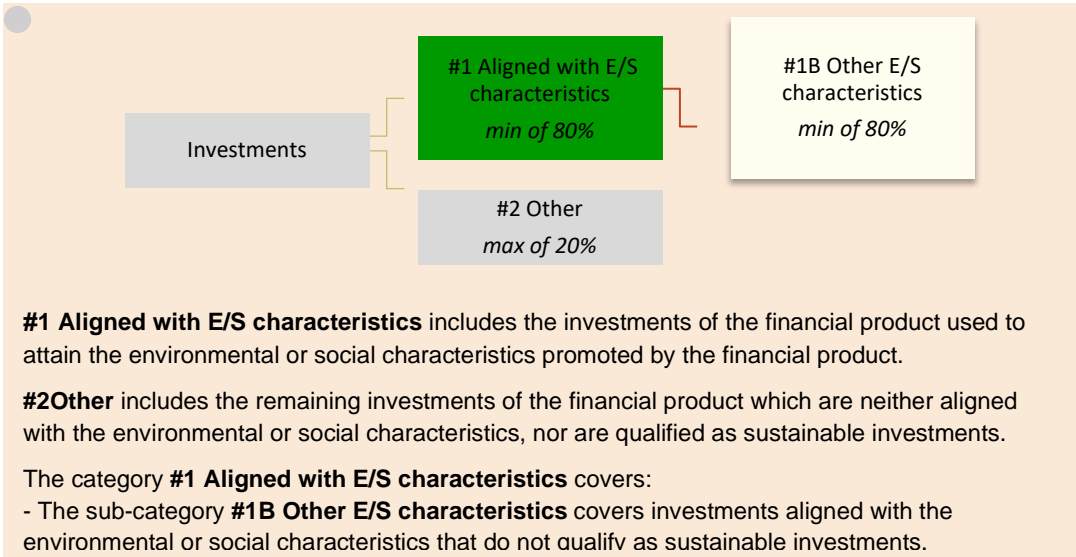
Investments

#1 Aligned with E/S characteristics
min of 80%

#1B Other E/S characteristics
min of 80%

#2 Other
max of 20%

**#1 Aligned with E/S characteristics** includes the investments of the financial product used to attain the environmental or social characteristics promoted by the financial product.

**#2Other** includes the remaining investments of the financial product which are neither aligned with the environmental or social characteristics, nor are qualified as sustainable investments.

The category **#1 Aligned with E/S characteristics** covers:
- The sub-category **#1B Other E/S characteristics** covers investments aligned with the environmental or social characteristics that do not qualify as sustainable investments.